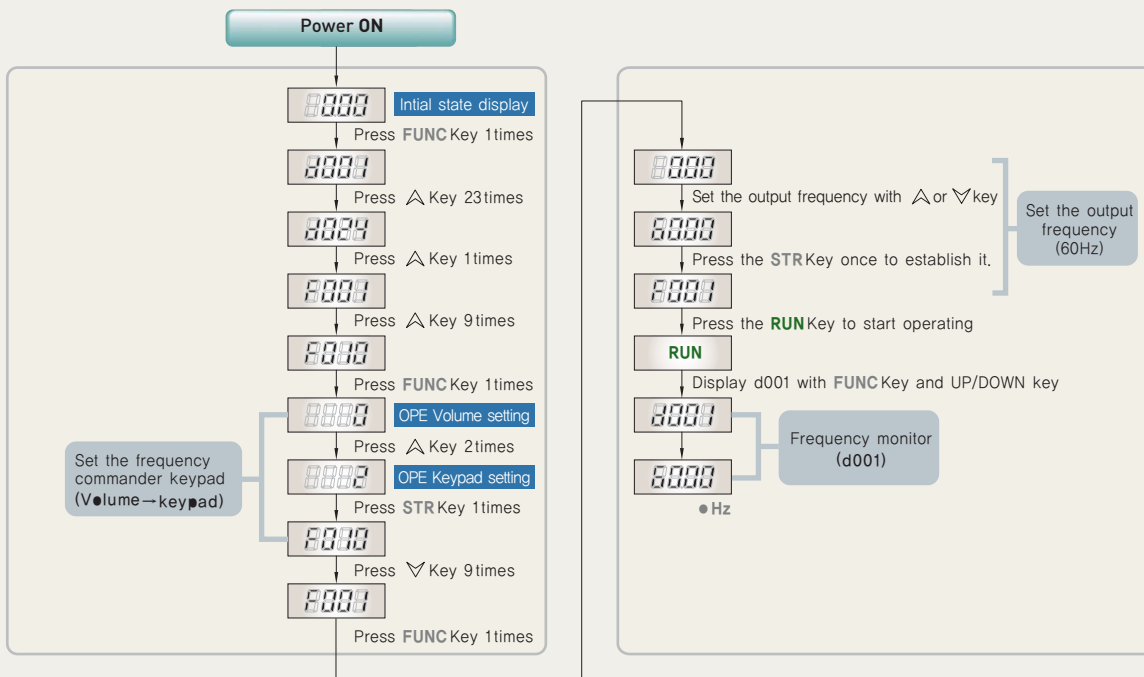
Power ON

0.00 Intial state display

Press FUNC Key 1times

d001

Press $\wedge$ Key 23times

d024

Press $\wedge$ Key 1times

F001

Press $\wedge$ Key 9times

F010

Press FUNC Key 1times

0 OPE Volume setting

Press $\wedge$ Key 2times

2 OPE Keypad setting

Press STR Key 1times

F010

Press $\vee$ Key 9times

F001

Press FUNC Key 1times

Set the frequency commander keypad (Volume→keypad)

0.00

Set the output frequency with $\wedge$ or $\vee$ key

60.00

Press the STR Key once to establish it.

F001

Press the RUN Key to start operating

RUN

Display d001 with FUNC Key and UP/DOWN key

d001

60.00

● Hz

Set the output frequency (60Hz)

Frequency monitor (d001)